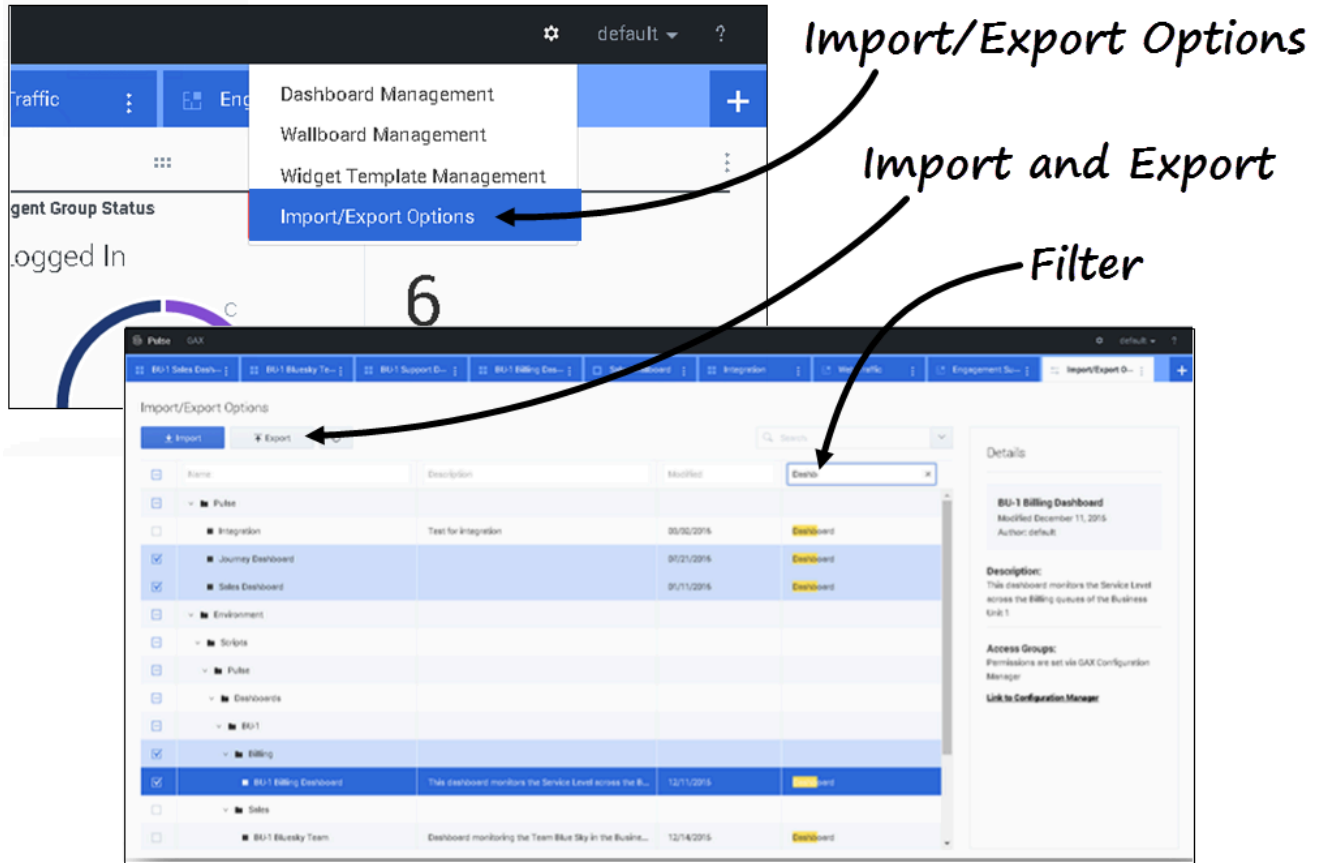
default ?

Traffic Eng

Dashboard Management
Wallboard Management
Widget Template Management
Import/Export Options

gent Group Status
ogged In
C
6

Import/Export Options

Import and Export

Filter

Pulse GAX
default ?

BU-1 Sales Dash... BU-1 Bluesky Te... BU-1 Support D... BU-1 Billing Das... Sa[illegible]board Integration We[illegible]affic Engagement Su... Import/Export O... +

Import/Export Options

Import Export

Search

| | Name | Description | Modified | Dashb |
|---|---|---|---|---|
| | Pulse | | | |
| | Integration | Test for integration | 03/02/2016 | Dashboard |
| | Journey Dashboard | | 07/21/2016 | Dashboard |
| | Sales Dashboard | | 01/11/2016 | Dashboard |
| | Environment | | | |
| | Scripts | | | |
| | Pulse | | | |
| | Dashboards | | | |
| | BU-1 | | | |
| | Billing | | | |
| | BU-1 Billing Dashboard | This dashboard monitors the Service Level across the B... | 12/11/2015 | Dashboard |
| | Sales | | | |
| | BU-1 Bluesky Team | Dashboard monitoring the Team Blue Sky in the Busine... | 12/14/2015 | Dashboard |

Details

BU-1 Billing Dashboard
Modified December 11, 2015
Author: default

Description:
This dashboard monitors the Service Level across the Billing queues of the Business Unit 1

Access Groups:
Permissions are set via GAX Configuration Manager

Link to Configuration Manager